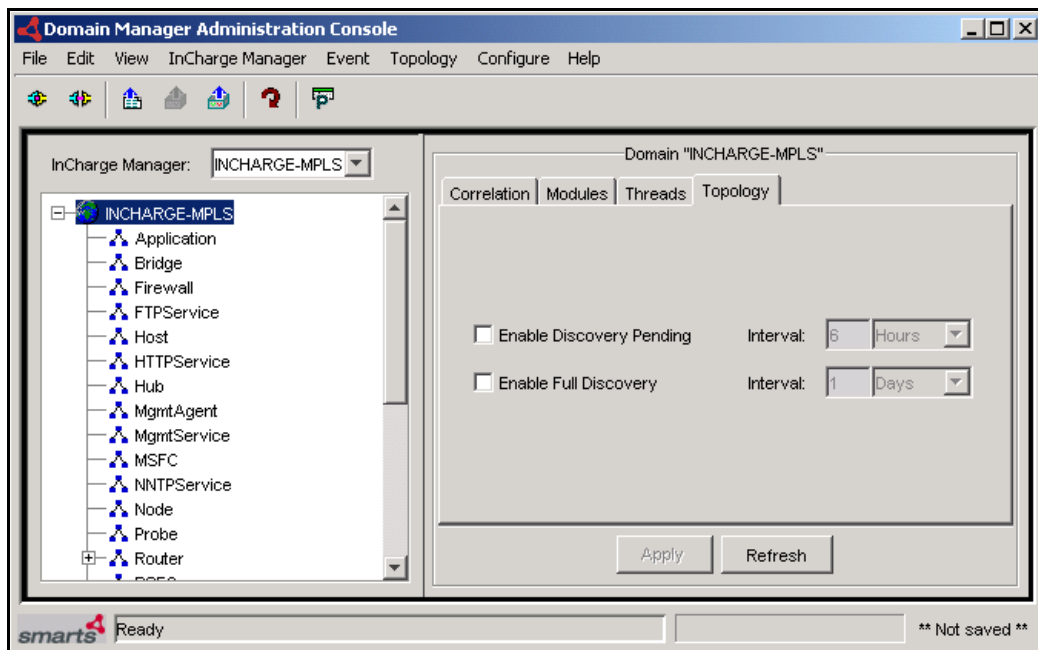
Domain Manager Administration Console

File Edit View InCharge Manager Event Topology Configure Help

InCharge Manager: INCHARGE-MPLS

INCHARGE-MPLS
Application
Bridge
Firewall
FTPService
Host
HTTPService
Hub
MgmtAgent
MgmtService
MSFC
NNTPService
Node
Probe
Router
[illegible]

Domain "INCHARGE-MPLS"

Correlation Modules Threads Topology

Enable Discovery Pending Interval: 6 Hours

Enable Full Discovery Interval: 1 Days

Apply Refresh

smarts Ready ** Not saved **